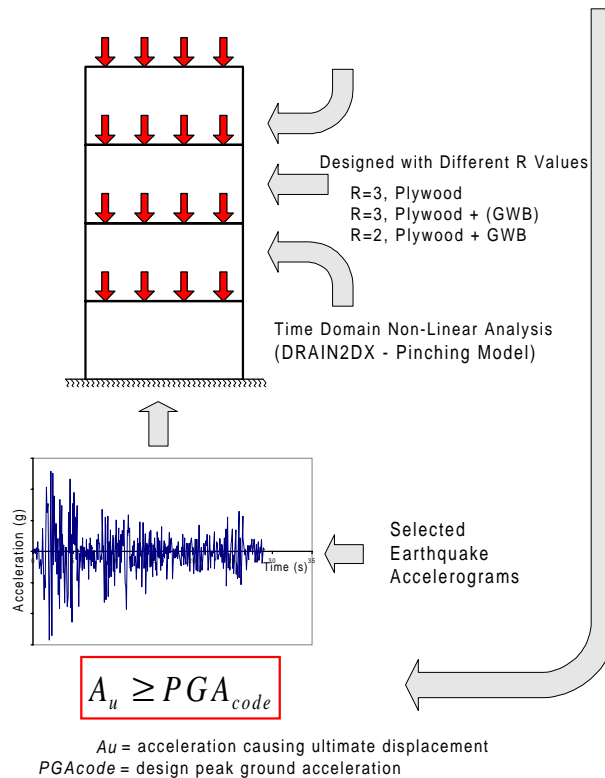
Designed with Different R Values

R=3, Plywood
R=3, Plywood + (GWB)
R=2, Plywood + GWB

Time Domain Non-Linear Analysis
(DRAIN2DX - Pinching Model)

Acceleration (g)

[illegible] Time (s) 35

Selected
Earthquake
Accelerograms

$A_u \geq PGA_{code}$

*Au* = acceleration causing ultimate displacement
*PGAcode* = design peak ground acceleration